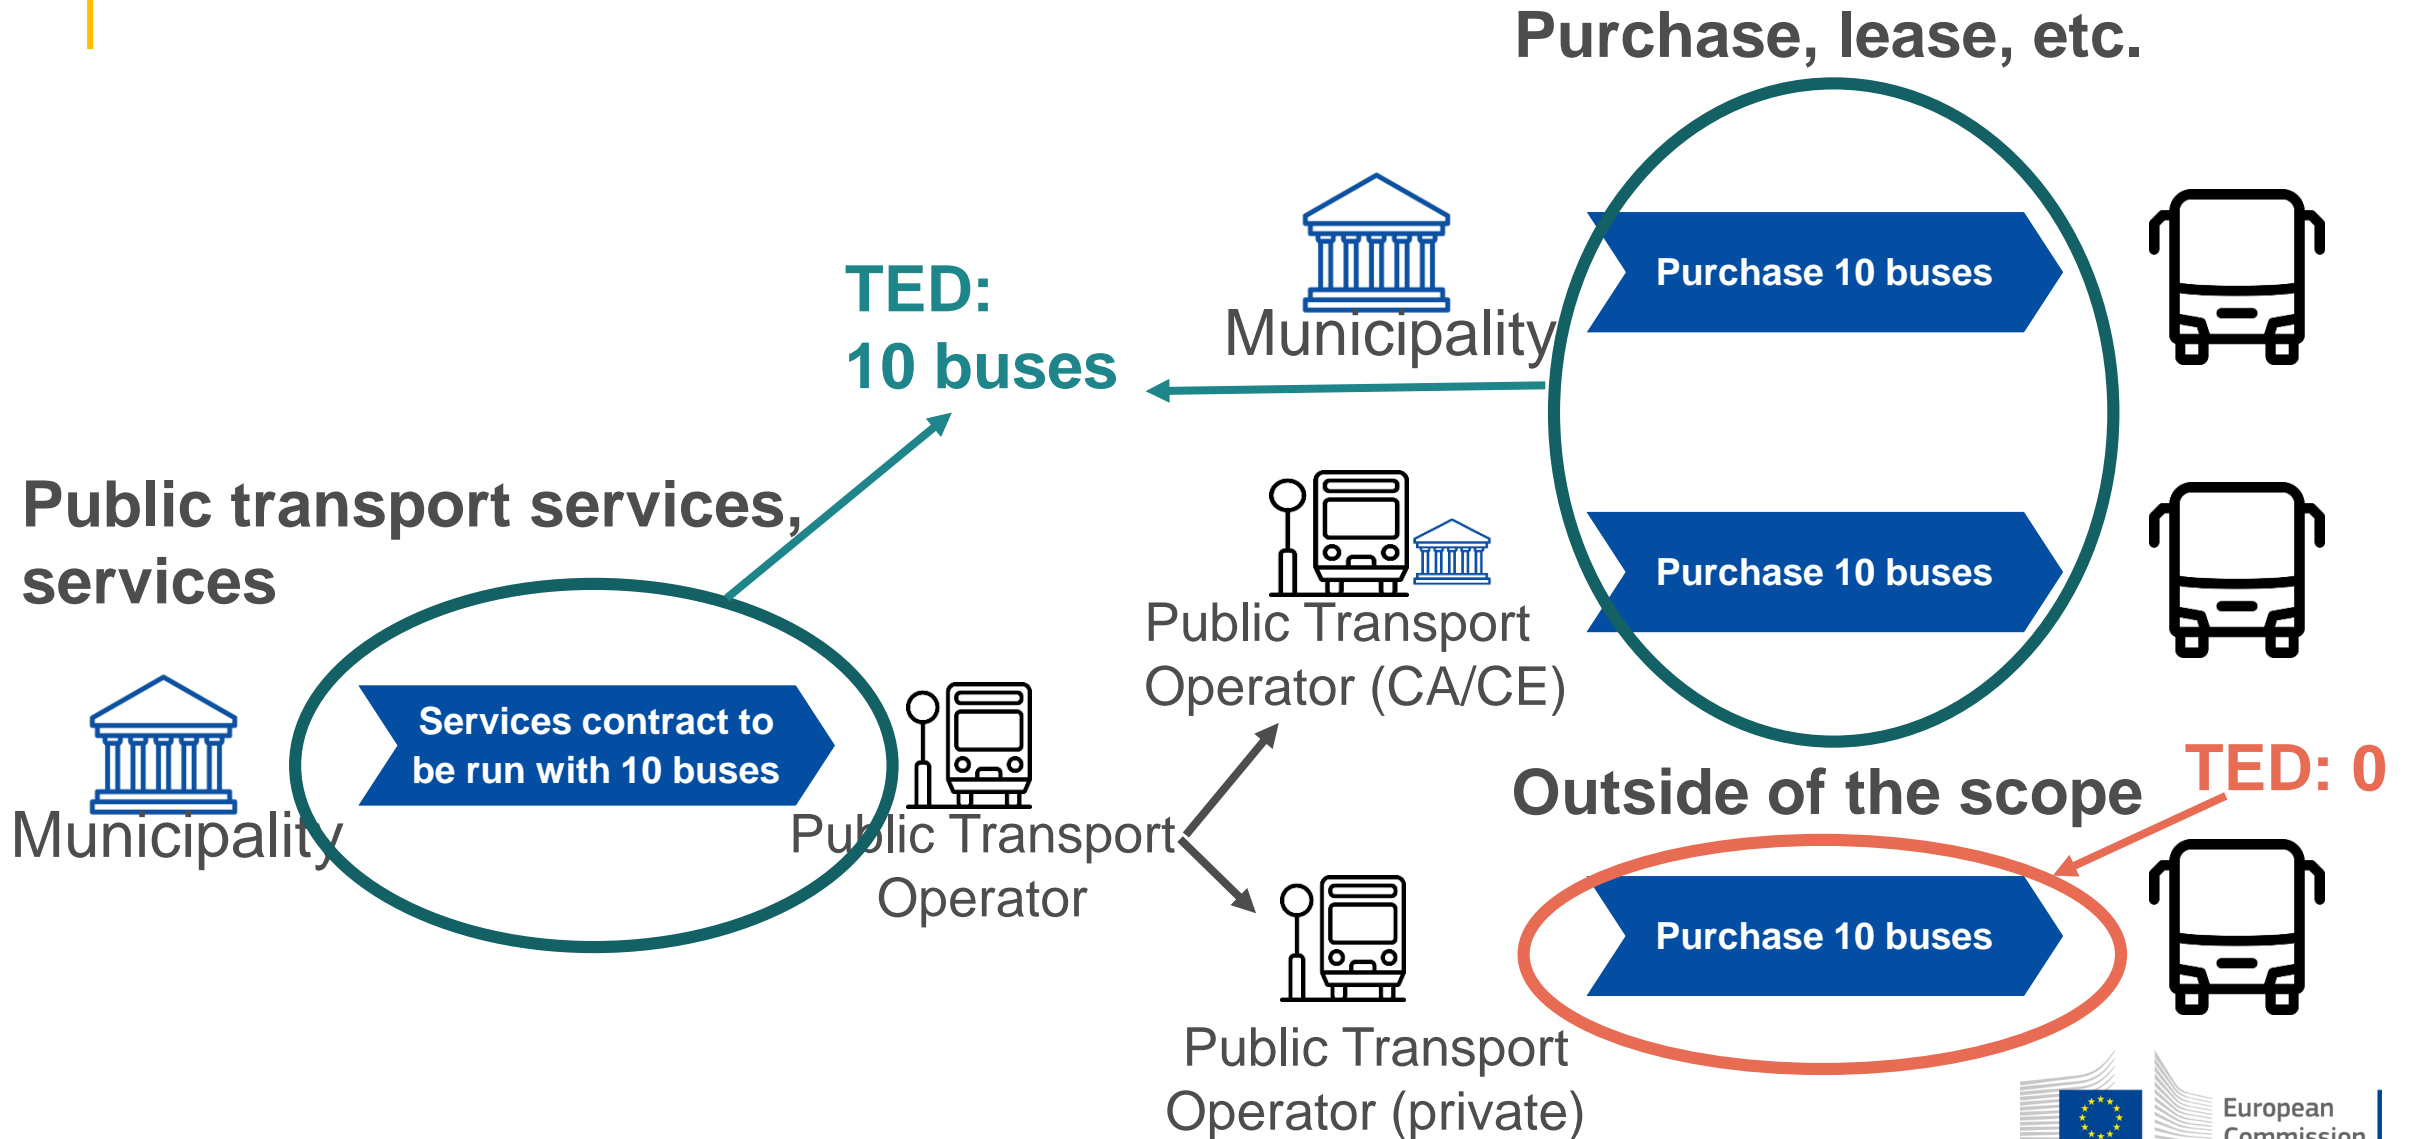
Purchase, lease, etc.

TED:
10 buses

Municipality

Purchase 10 buses

Purchase 10 buses

Public transport services, services

Public Transport Operator (CA/CE)

Services contract to be run with 10 buses

Municipality

Public Transport Operator

Outside of the scope

TED: 0

Purchase 10 buses

Public Transport Operator (private)

European Commission